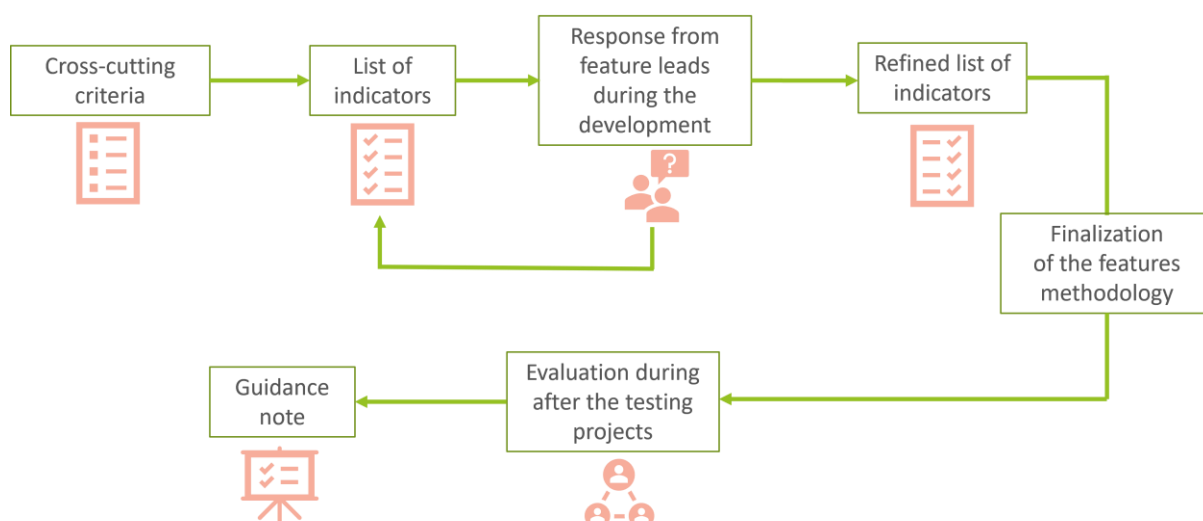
Cross-cutting criteria

List of indicators

Response from feature leads during the development

?

Refined list of indicators

Finalization of the features methodology

Evaluation during after the testing projects

Guidance note